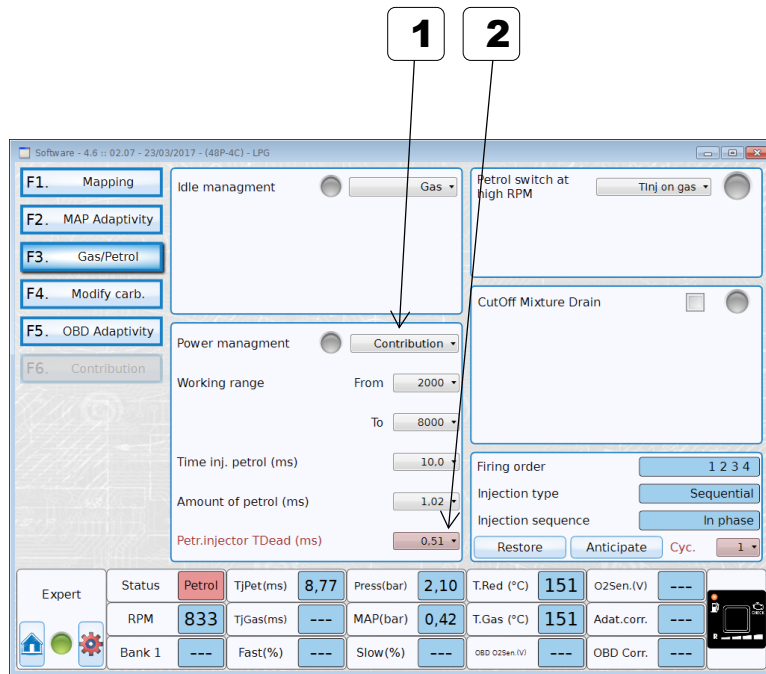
1
2

Software - 4.6 :: 02.07 - 23/03/2017 - (48P-4C) - LPG

F1. Mapping
F2. MAP Adaptivity
F3. Gas/Petrol
F4. Modify carb.
F5. OBD Adaptivity
F6. Contribution

Idle managment Gas

Petrol switch at high RPM TInj on gas

CutOff Mixture Drain

Power managment Contribution
Working range From 2000
To 8000
Time inj. petrol (ms) 10,0
Amount of petrol (ms) 1,02
Petr.injector TDead (ms) 0,51

| Firing order | 1 2 3 4 |
|---|---|
| Injection type | Sequential |
| Injection sequence | In phase |

Restore Anticipate Cyc. 1

Expert

| Status | Petrol | TjPet(ms) | 8,77 | Press(bar) | 2,10 | T.Red (°C) | 151 | O2Sen.(V) | --- |
|---|---|---|---|---|---|---|---|---|---|
| RPM | 833 | TjGas(ms) | --- | MAP(bar) | 0,42 | T.Gas (°C) | 151 | Adat.corr. | --- |
| Bank 1 | --- | Fast(%) | --- | Slow(%) | --- | OBD O2Sen.(V) | --- | OBD Corr. | --- |